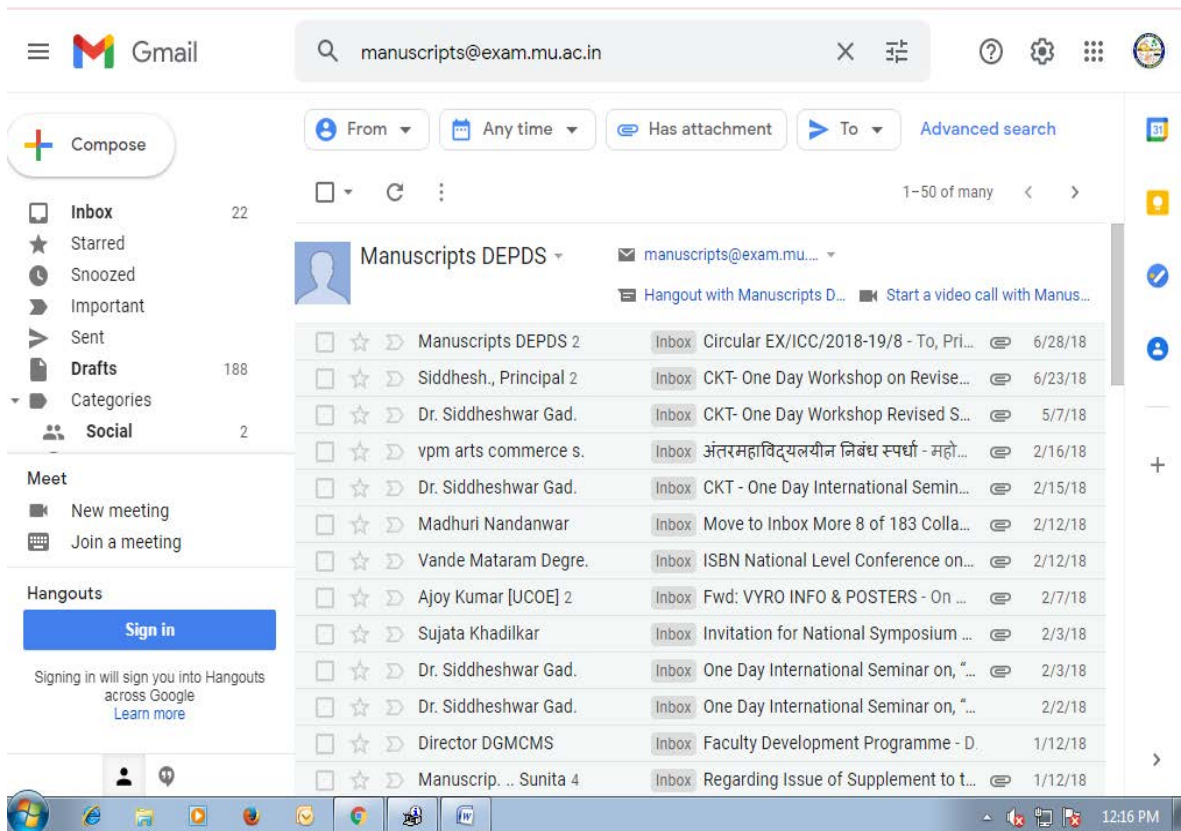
Gmail

manuscripts@exam.mu.ac.in

Compose

Inbox 22
Starred
Snoozed
Important
Sent
Drafts 188
Categories
Social 2

Meet
New meeting
Join a meeting

Hangouts
Sign in
Signing in will sign you into Hangouts across Google
Learn more

From
Any time
Has attachment
To
Advanced search

1–50 of many

Manuscripts DEPDS
manuscripts@exam.mu....
Hangout with Manuscripts D...
Start a video call with Manus...

| | | | |
|---|---|---|---|
| Manuscripts DEPDS 2 | Inbox | Circular EX/ICC/2018-19/8 - To, Pri... | 6/28/18 |
| Siddhesh., Principal 2 | Inbox | CKT- One Day Workshop on Revise... | 6/23/18 |
| Dr. Siddheshwar Gad. | Inbox | CKT- One Day Workshop Revised S... | 5/7/18 |
| vpm arts commerce s. | Inbox | अंतरमहाविद्यलयीन निबंध स्पर्धा - महो... | 2/16/18 |
| Dr. Siddheshwar Gad. | Inbox | CKT - One Day International Semin... | 2/15/18 |
| Madhuri Nandanwar | Inbox | Move to Inbox More 8 of 183 Colla... | 2/12/18 |
| Vande Mataram Degre. | Inbox | ISBN National Level Conference on... | 2/12/18 |
| Ajoy Kumar [UCOE] 2 | Inbox | Fwd: VYRO INFO & POSTERS - On ... | 2/7/18 |
| Sujata Khadilkar | Inbox | Invitation for National Symposium ... | 2/3/18 |
| Dr. Siddheshwar Gad. | Inbox | One Day International Seminar on, "... | 2/3/18 |
| Dr. Siddheshwar Gad. | Inbox | One Day International Seminar on, "... | 2/2/18 |
| Director DGMCMS | Inbox | Faculty Development Programme - D. | 1/12/18 |
| Manuscrip. .. Sunita 4 | Inbox | Regarding Issue of Supplement to t... | 1/12/18 |

12:16 PM